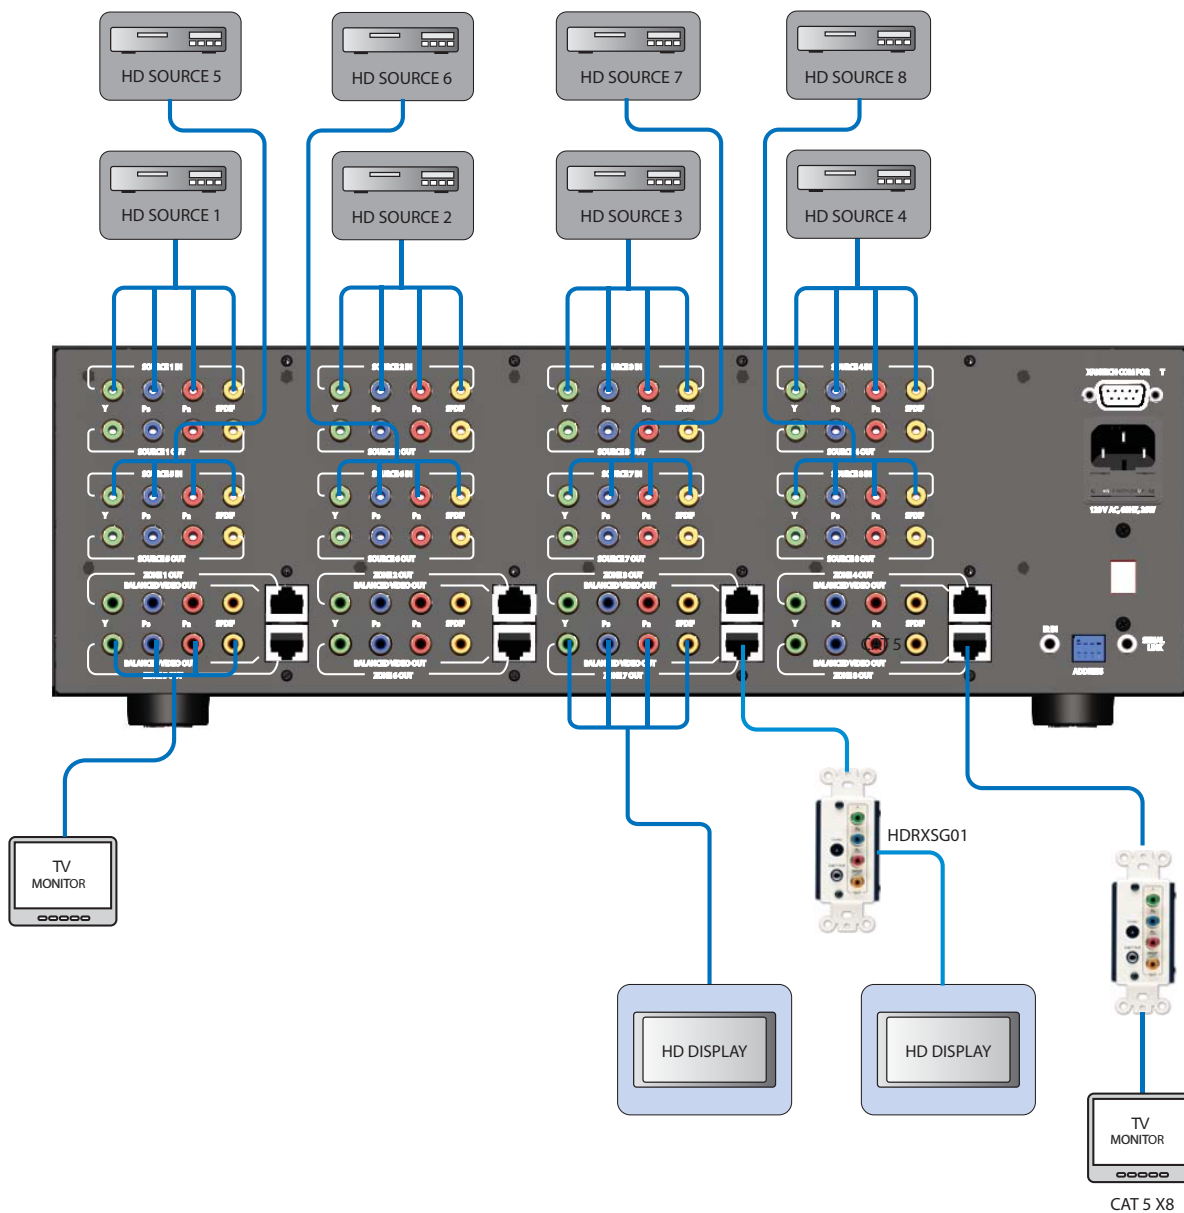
HD SOURCE 5

HD SOURCE 6

HD SOURCE 7

HD SOURCE 8

HD SOURCE 1

HD SOURCE 2

HD SOURCE 3

HD SOURCE 4

SOURCE 1 IN
Y Pb Pr SPDIF
SOURCE 1 OUT
SOURCE 5 IN
SPDIF
SOURCE 5 OUT
ZONE 1 OUT
BALANCED VIDEO OUT
Y Pb Pr SPDIF
BALANCED VIDEO OUT

SOURCE 2 IN
Y Pb Pr SPDIF
SOURCE 2 OUT
SOURCE 6 IN
SOURCE 6 OUT
ZONE 2 OUT
BALANCED VIDEO OUT
Y Pb Pr SPDIF
BALANCED VIDEO OUT
ZONE 6 OUT

SOURCE 3 IN
Y Pb Pr SPDIF
SOURCE 3 OUT
SOURCE 7 IN
SPDIF
SOURCE 7 OUT
ZONE 3 OUT
BALANCED VIDEO OUT
Y Pb Pr SPDIF
BALANCED VIDEO OUT
ZONE 7 OUT

SOURCE 4 IN
Y Pb Pr SPDIF
SOURCE 4 OUT
SOURCE 8 IN
SPDIF
SOURCE 8 OUT
ZONE 4 OUT
BALANCED VIDEO OUT
Y Pb Pr SPDIF
CAT 5
BALANCED VIDEO OUT
ZONE 8 OUT

120V AC, 60HZ, 30W
ADDRESS

TV
MONITOR

HDRXSG01

HD DISPLAY

HD DISPLAY

TV
MONITOR

CAT 5 X8